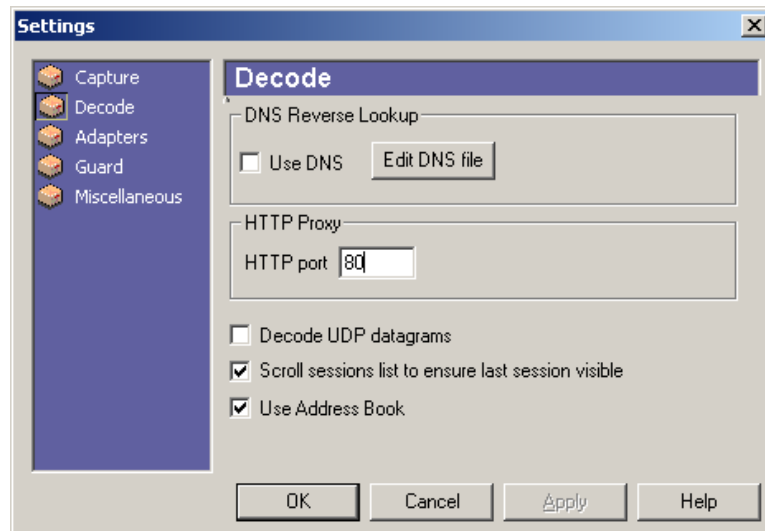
Settings

Capture
Decode
Adapters
Guard
Miscellaneous

Decode

DNS Reverse Lookup
Use DNS
Edit DNS file

HTTP Proxy
HTTP port 80

Decode UDP datagrams
Scroll sessions list to ensure last session visible
Use Address Book

OK
Cancel
Apply
Help